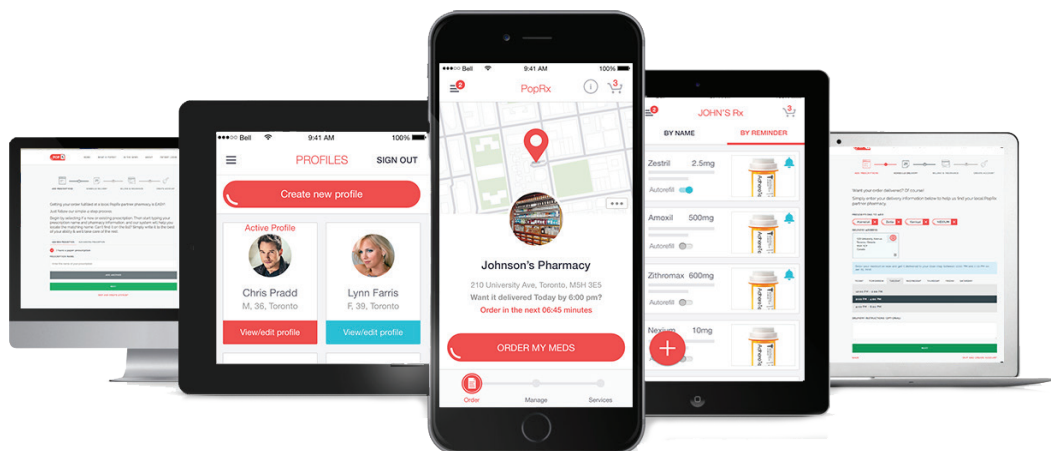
●●●●○ Bell
9:41 AM
100%
PROFILES
SIGN OUT
Create new profile
Active Profile
Chris Pradd
M, 36, Toronto
View/edit profile
Lynn Farris
F, 39, Toronto
View/edit profile

●●●○○ Bell
9:41 AM
2
PopRx
3
Johnson's Pharmacy
210 University Ave, Toronto, M5H 3E5
Want it delivered Today by 6:00 pm?
Order in the next 06:45 minutes
ORDER MY MEDS
Order
Manage
Services

2
JOHN'S Rx
3
BY NAME
BY REMINDER
Zestril 2.5mg
Autorefill
Amoxil 500mg
Autorefill
Zithromax 600mg
Autorefill
Nexium 10mg
Autorefill

Want your order delivered? Of course!